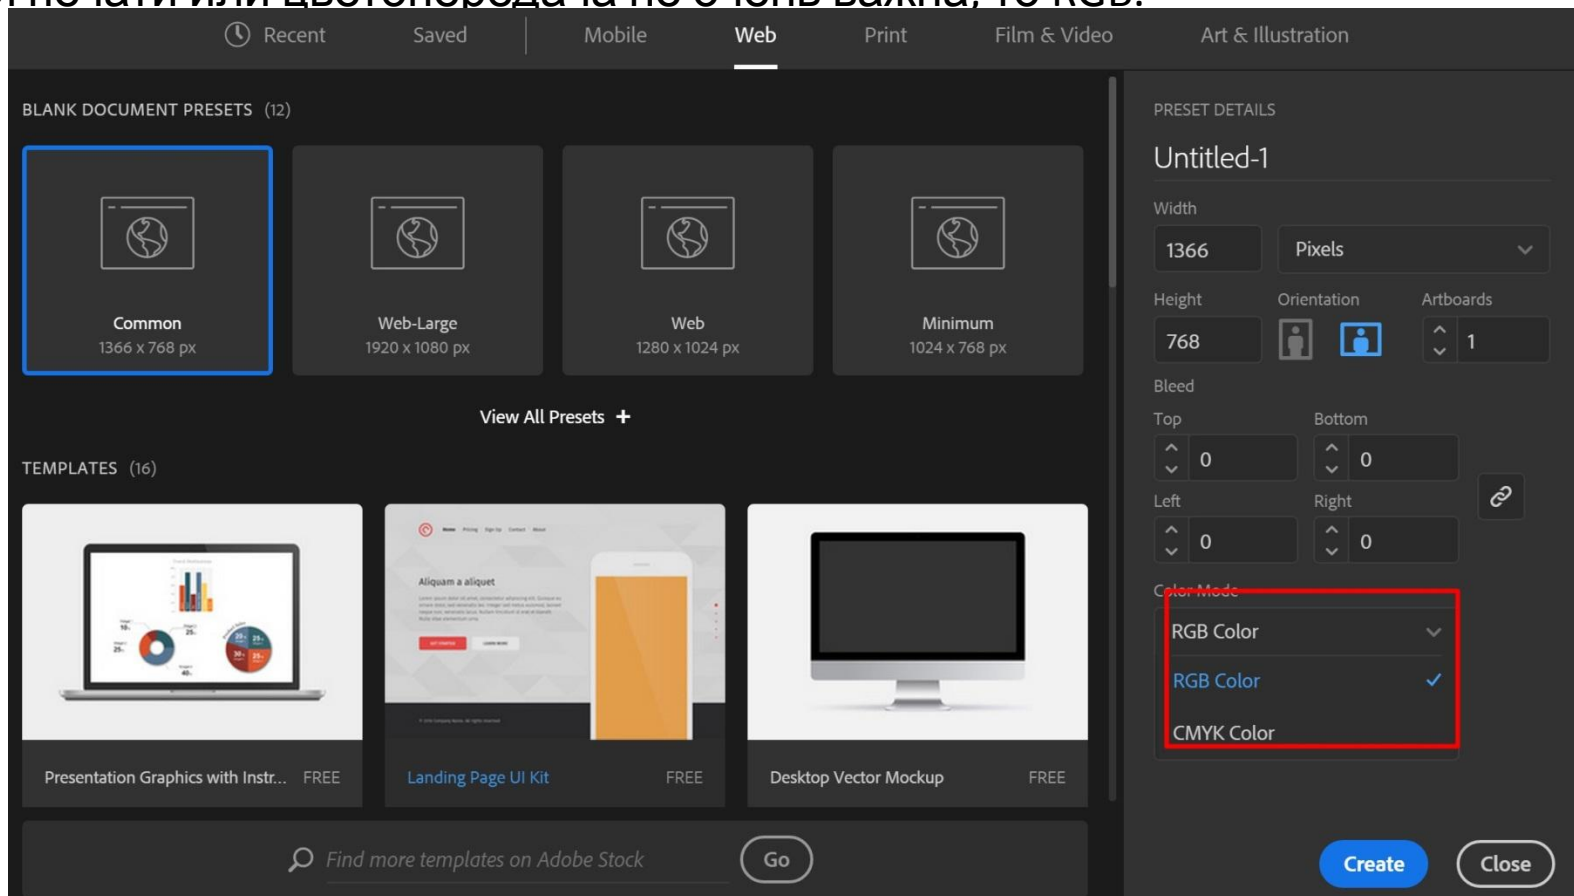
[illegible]

Recent Saved Mobile Web Print Film & Video Art & Illustration

BLANK DOCUMENT PRESETS (12)

Common
1366 x 768 px

Web-Large
1920 x 1080 px

Web
1280 x 1024 px

Minimum
1024 x 768 px

View All Presets +

TEMPLATES (16)

Aliquam a aliquet

Presentation Graphics with Instr... FREE

Landing Page UI Kit FREE

Desktop Vector Mockup FREE

Find more templates on Adobe Stock

Go

PRESET DETAILS

Untitled-1

Width

1366

Pixels

Height

768

Orientation

Artboards

1

Bleed

Top

0

Bottom

0

Left

0

Right

0

Color Mode

RGB Color

RGB Color

CMYK Color

Create

Close